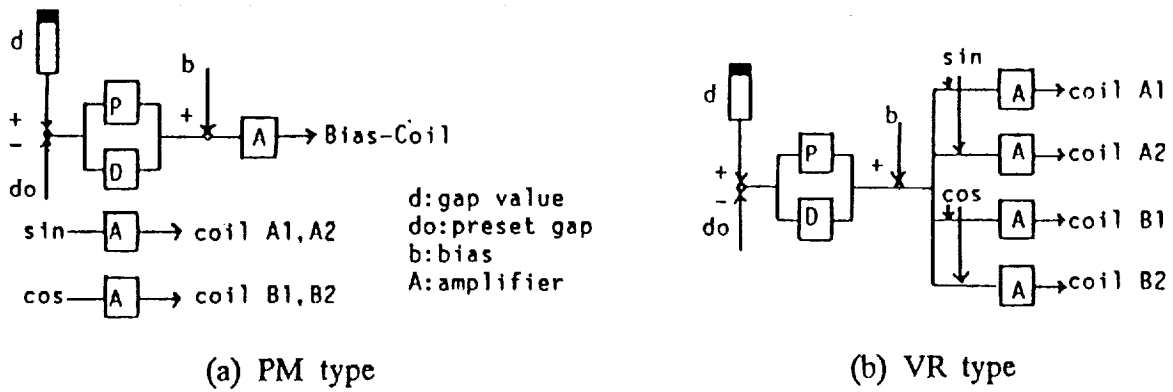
d

+
−

do

P

D

b

+

A → Bias-Coil

sin — A → coil A1,A2

cos — A → coil B1,B2

d:gap value
do:preset gap
b:bias
A:amplifier

(a) PM type

d

+
−

do

P

D

b

+

sin

A → coil A1

A → coil A2

cos

A → coil B1

A → coil B2

(b) VR type